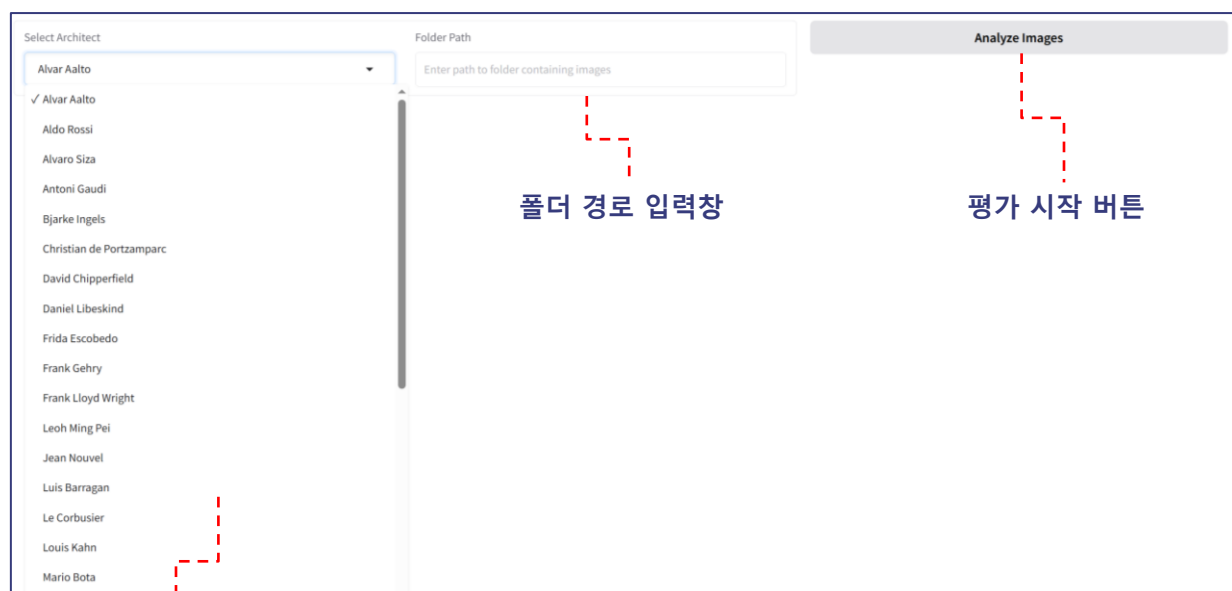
Select Architect

Alvar Aalto

✓ Alvar Aalto
Aldo Rossi
Alvaro Siza
Antoni Gaudi
Bjarke Ingels
Christian de Portzamparc
David Chipperfield
Daniel Libeskind
Frida Escobedo
Frank Gehry
Frank Lloyd Wright
Leoh Ming Pei
Jean Nouvel
Luis Barragan
Le Corbusier
Louis Kahn
Mario Bota

Folder Path

Enter path to folder containing images

Analyze Images

폴더 경로 입력창

평가 시작 버튼